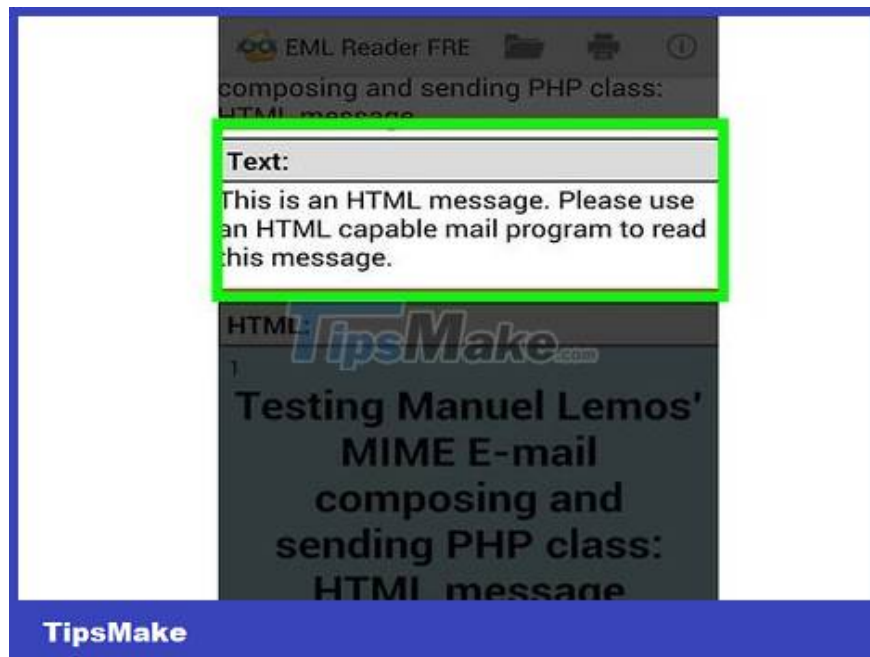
EML Reader FRE

composing and sending PHP class: HTML message

Text:

This is an HTML message. Please use an HTML capable mail program to read this message.

HTML:

TipsMake.com

1

Testing Manuel Lemos' MIME E-mail composing and sending PHP class: HTML message

TipsMake